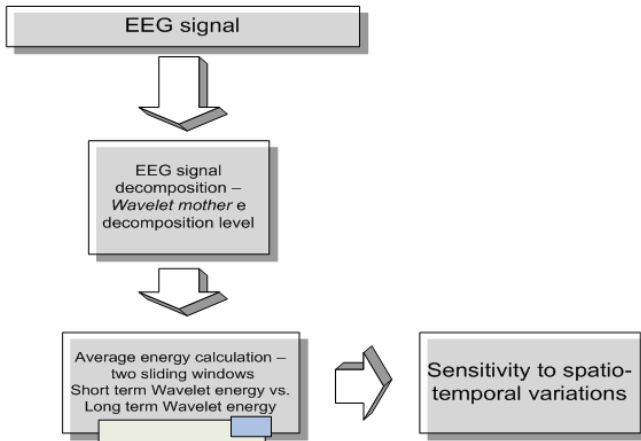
EEG signal

EEG signal decomposition – *Wavelet mother* e decomposition level

Average energy calculation – two sliding windows
Short term Wavelet energy vs. Long term Wavelet energy

Sensitivity to spatio-temporal variations